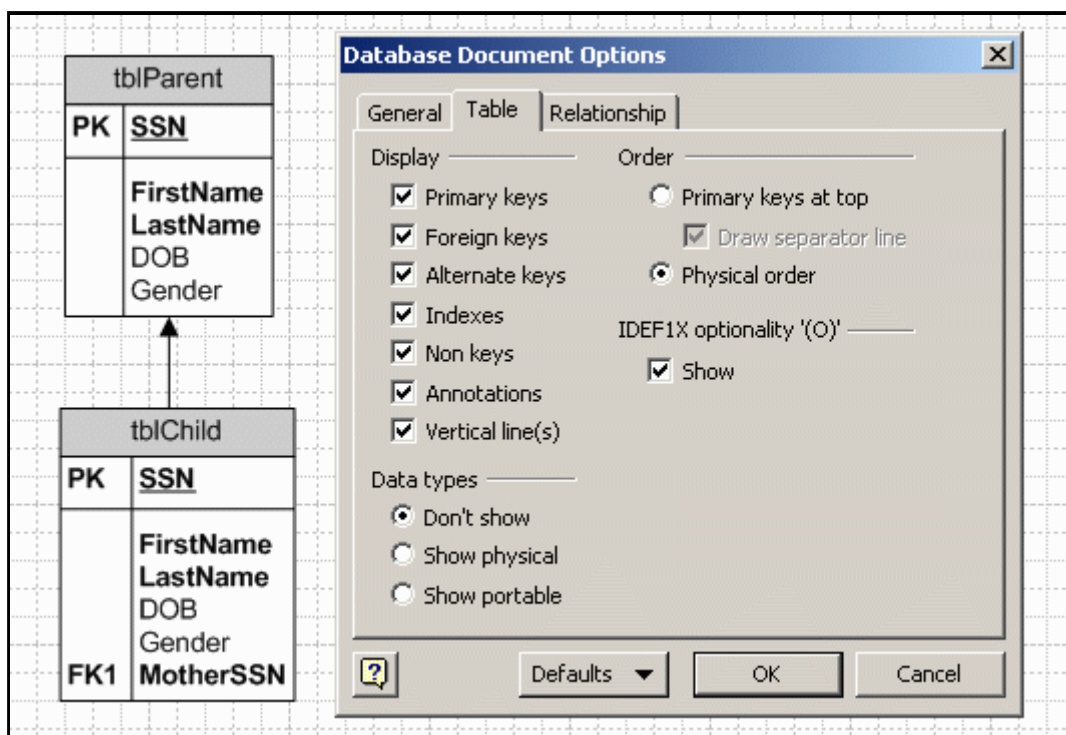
tblParent

| PK | SSN |
|---|---|
| | FirstName<br>LastName<br>DOB<br>Gender |

tblChild

| PK | SSN |
|---|---|
| | FirstName<br>LastName<br>DOB<br>Gender |
| FK1 | MotherSSN |

Database Document Options

General Table Relationship

Display
Primary keys
Foreign keys
Alternate keys
Indexes
Non keys
Annotations
Vertical line(s)

Data types
Don't show
Show physical
Show portable

Order
Primary keys at top
Draw separator line
Physical order

IDEF1X optionality '(O)'
Show

?
Defaults
OK
Cancel